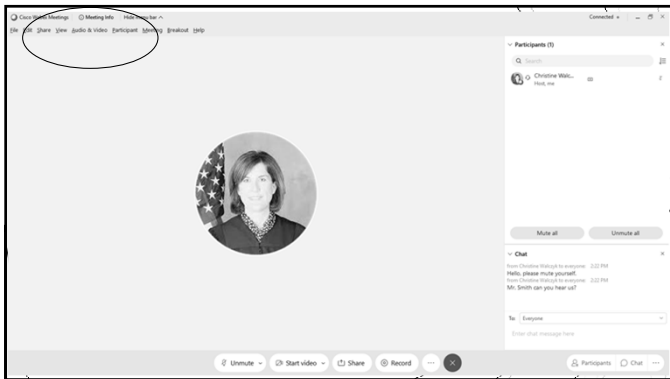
Cisco Webex Meetings ⓘ Meeting Info Hide menu bar ^

Connected

File Edit Share View Audio & Video Participant Meeting Breakout Help

Participants (1)

Search

Christine Walc...
Host, me

Mute all

Unmute all

Chat

from Christine Walczyk to everyone 2:22 PM
Hello, please mute yourself.
from Christine Walczyk to everyone 2:22 PM
Mr. Smith can you hear us?

To: Everyone

Enter chat message here

Unmute

Start video

Share

Record

Participants

Chat